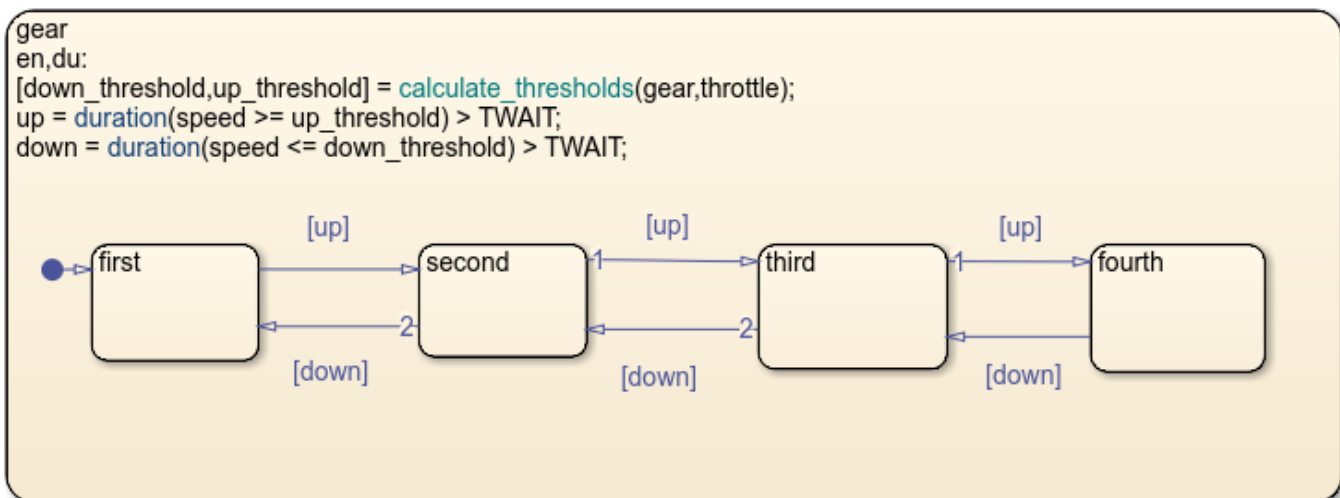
gear
en,du:
[down_threshold,up_threshold] = calculate_thresholds(gear,throttle);
up = duration(speed >= up_threshold) > TWAIT;
down = duration(speed <= down_threshold) > TWAIT;

[up]
[up]
[up]
first
second
1
third
1
fourth
2
2
[down]
[down]
[down]